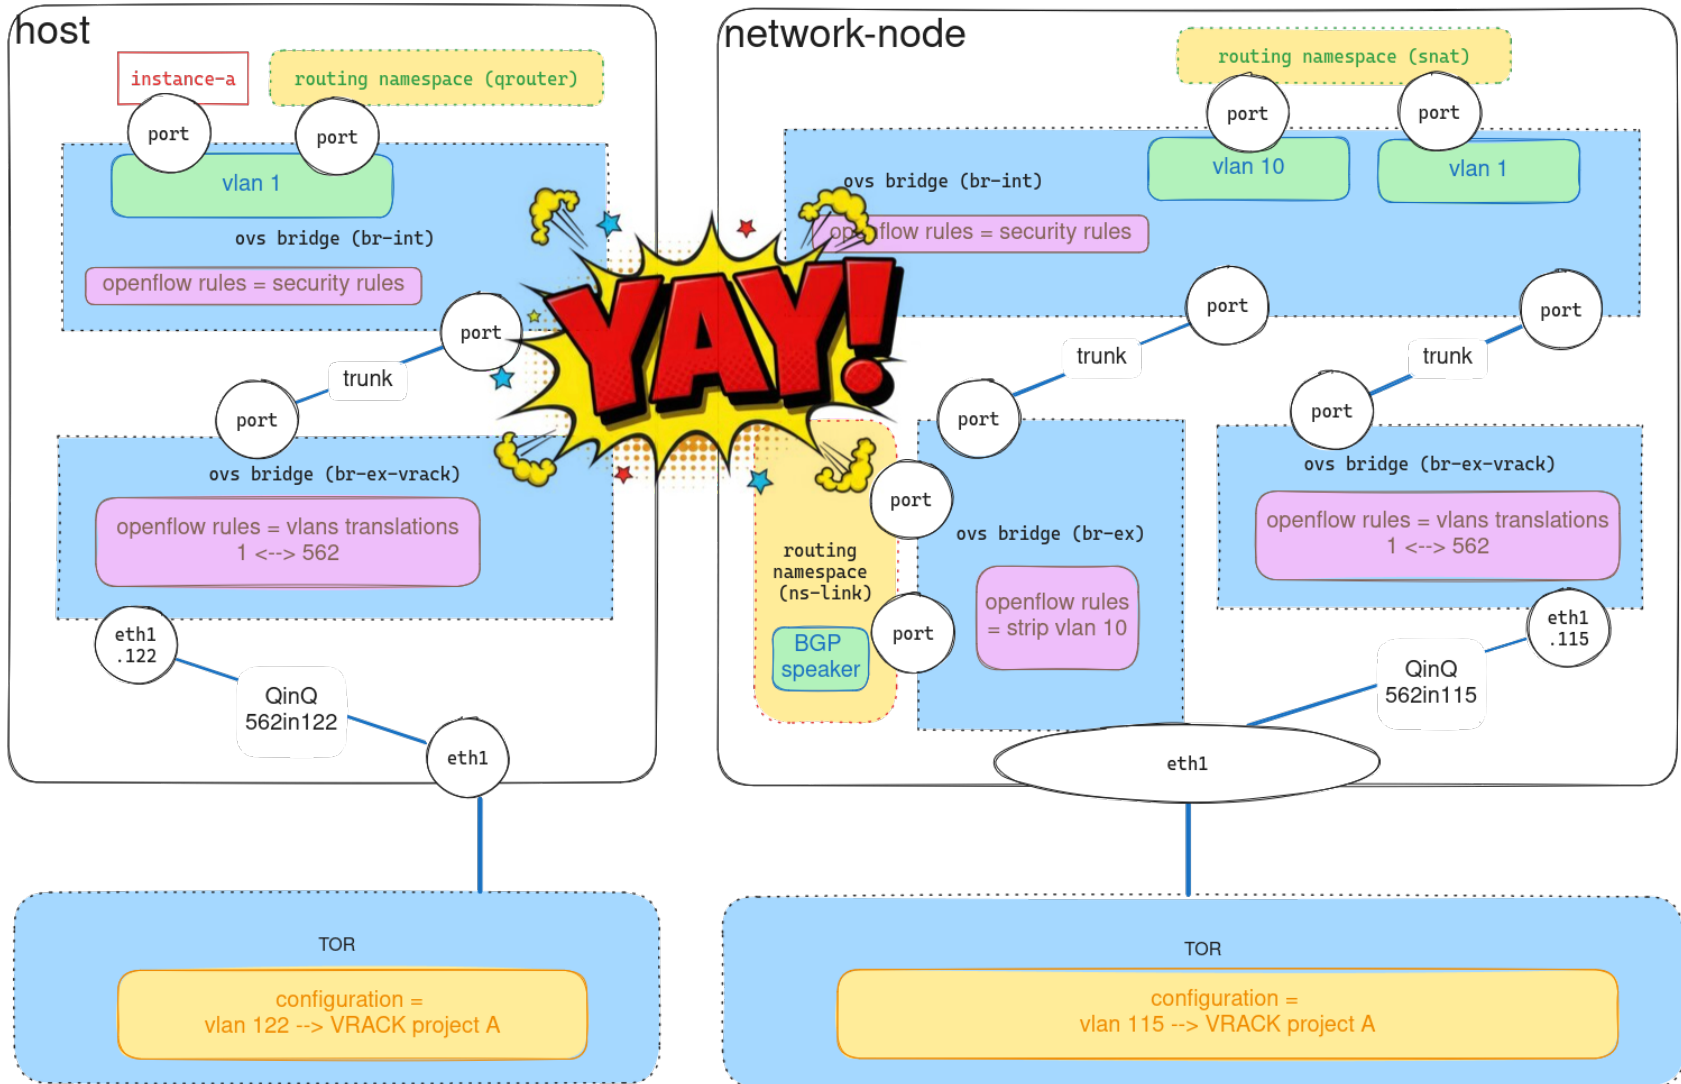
host

instance-a

routing namespace (qrouter)

port

port

vlan 1

ovs bridge (br-int)

openflow rules = security rules

port

trunk

port

ovs bridge (br-ex-vrack)

openflow rules = vlans translations 1 <--> 562

eth1 .122

QinQ 562in122

eth1

YAY!

network-node

routing namespace (snat)

port

port

vlan 10

vlan 1

ovs bridge (br-int)

op flow rules = security rules

port

port

trunk

trunk

port

port

ovs bridge (br-ex-vrack)

openflow rules = vlans translations 1 <--> 562

port

routing namespace (ns-link)

ovs bridge (br-ex)

BGP speaker

port

openflow rules = strip vlan 10

eth1 .115

QinQ 562in115

eth1

TOR

configuration = vlan 122 --> VRACK project A

TOR

configuration = vlan 115 --> VRACK project A